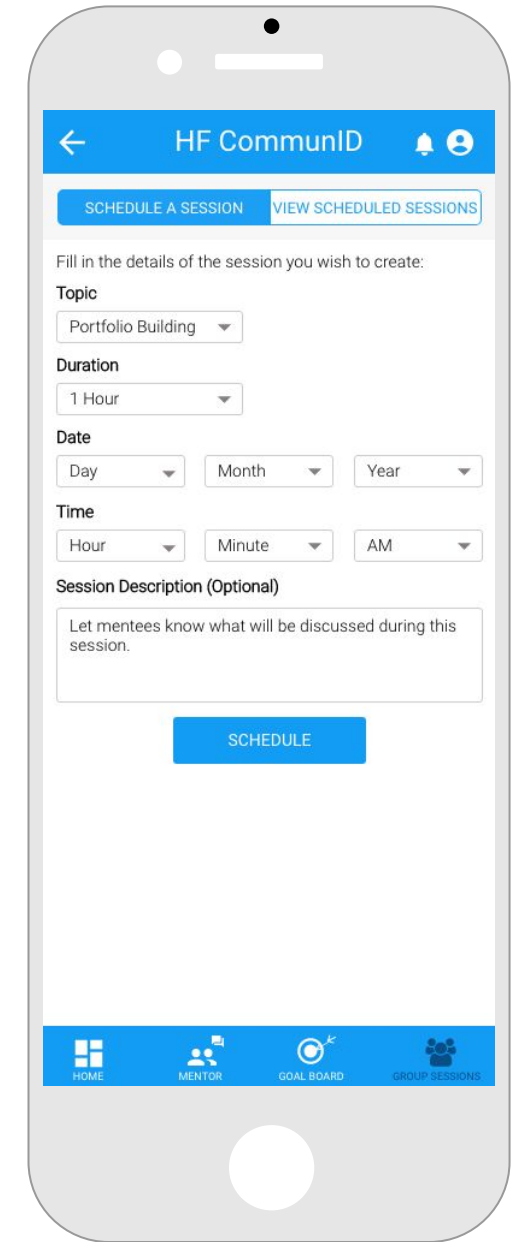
HF CommunID

SCHEDULE A SESSION
VIEW SCHEDULED SESSIONS

Fill in the details of the session you wish to create:

Topic
Portfolio Building

Duration
1 Hour

Date
Day
Month
Year

Time
Hour
Minute
AM

Session Description (Optional)
Let mentees know what will be discussed during this session.

SCHEDULE

HOME
MENTOR
GOAL BOARD
GROUP SESSIONS